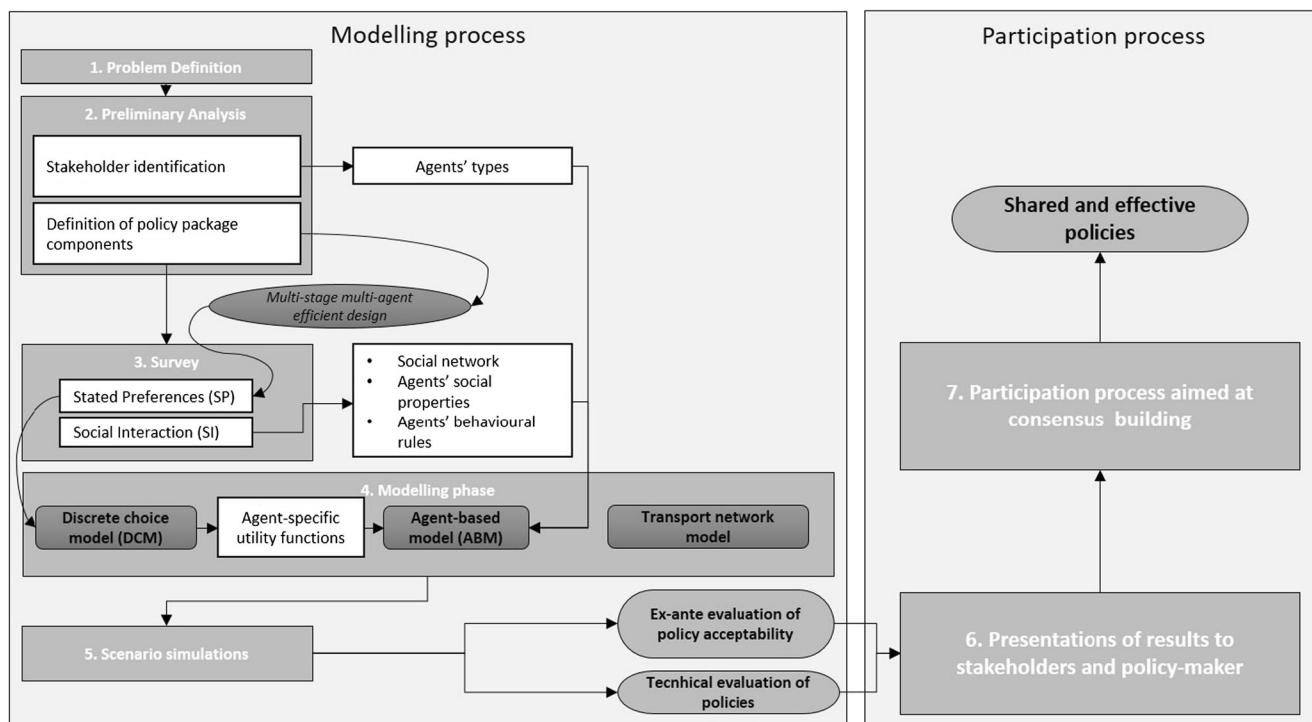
Modelling process

1. Problem Definition

2. Preliminary Analysis

Stakeholder identification

Agents' types

Definition of policy package components

Multi-stage multi-agent efficient design

3. Survey

Stated Preferences (SP)

Social Interaction (SI)

- Social network
- Agents' social properties
- Agents' behavioural rules

4. Modelling phase

Discrete choice model (DCM)

Agent-specific utility functions

Agent-based model (ABM)

Transport network model

5. Scenario simulations

Ex-ante evaluation of policy acceptability

Tecnhical evaluation of policies

Participation process

Shared and effective policies

7. Participation process aimed at consensus building

6. Presentations of results to stakeholders and policy-maker